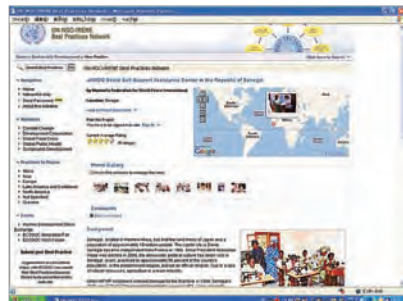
UN-NGO-IRENE Best Practices Network

Search Best Practices

Navigation
Home
Network Info
Best Practices
Advertise

Partners
Country Reports
Development
Social Projects
Global Public Health
Sustainable Development

Practices by Region
Africa
Asia
Europe
Latin America and Caribbean
North America
Oceania

Events

Submit your Best Practice

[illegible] Solar Self Support Enterprise Center in the Republic of Senegal

Location: Senegal

Current Average Rating

Photo Gallery

Comments

Background

Senegal, located in Western Africa, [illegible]

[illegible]